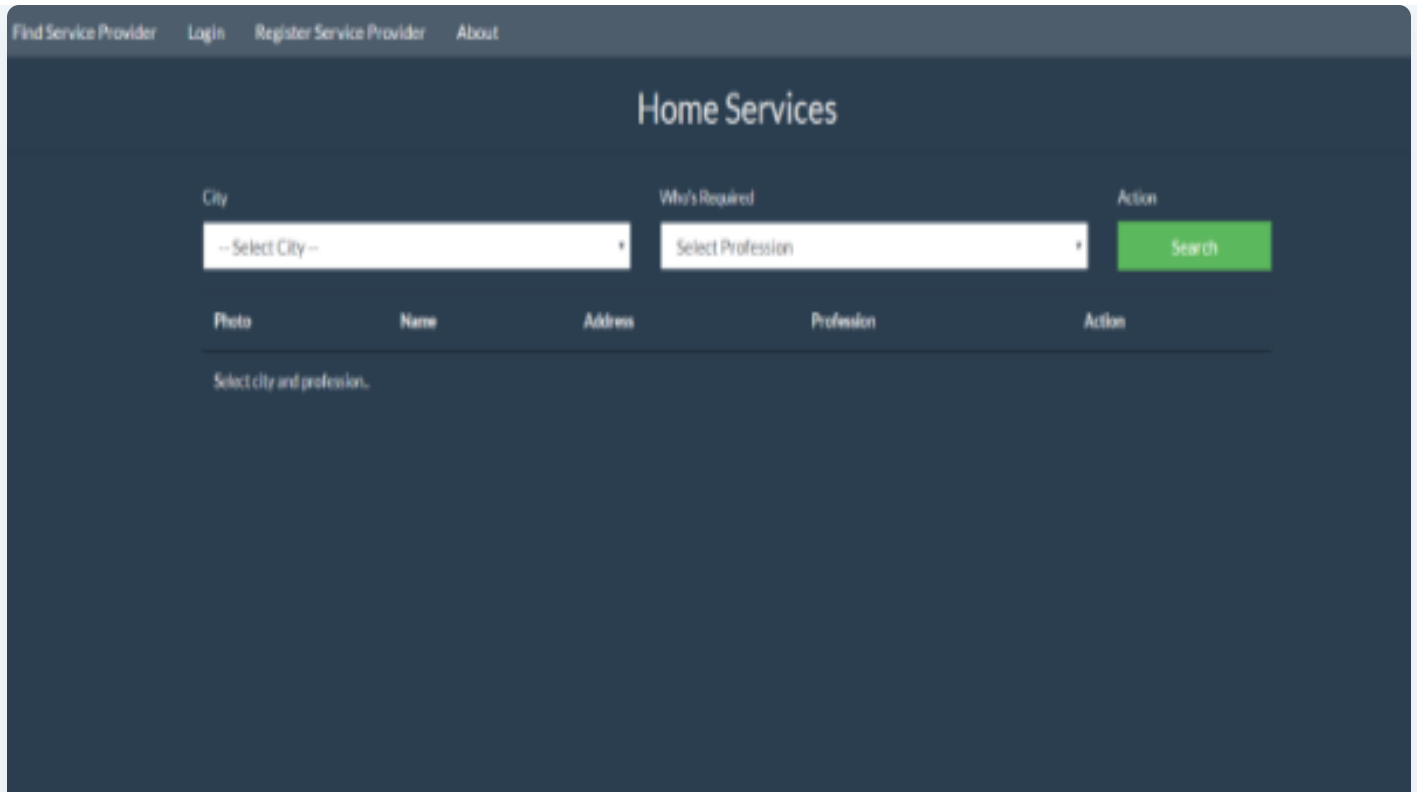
Find Service Provider Login Register Service Provider About

Home Services

City

-- Select City --

Who's Required

Select Profession

Action

Search

| Photo | Name | Address | Profession | Action |
|---|---|---|---|---|
| Select city and profession.. | | | | |